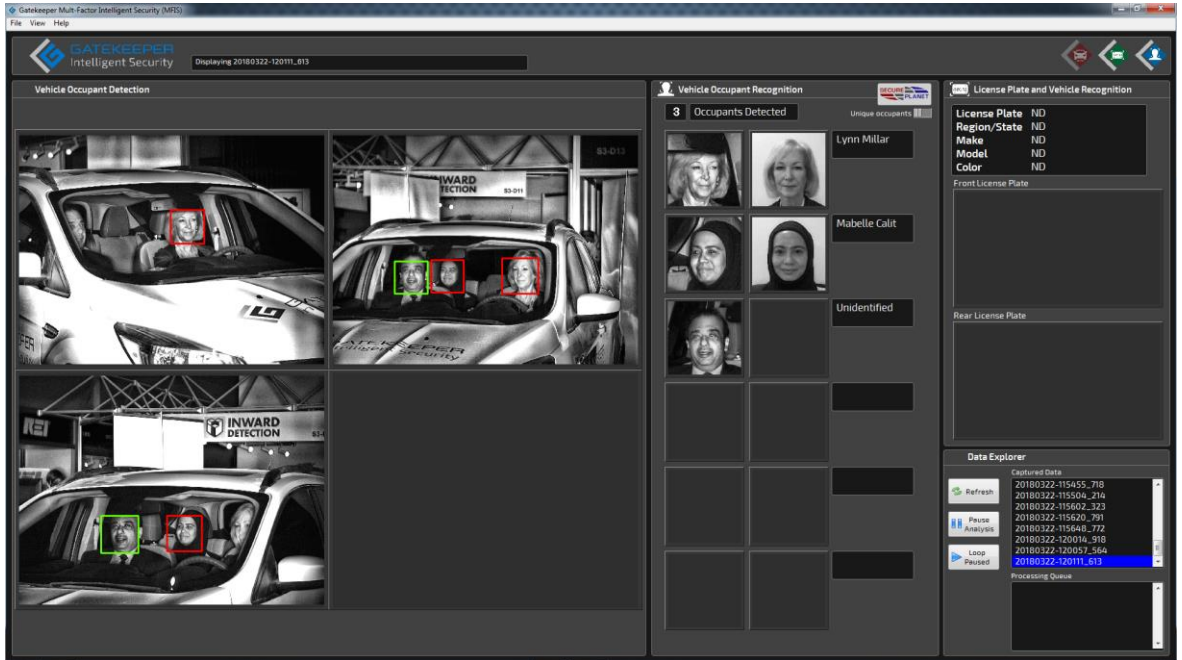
Gatekeeper Multi-Factor Intelligent Security (MFIS)
File View Help

GATEKEEPER
Intelligent Security
Displaying 20180322-120111_613

Vehicle Occupant Detection

INWARD DETECTION
S3-D13
INWARD DETECTION

Vehicle Occupant Recognition
SECURE PLANET
3 Occupants Detected
Unique occupants

Lynn Millar
Mabelle Calit
Unidentified

License Plate and Vehicle Recognition

| License Plate | ND |
|---|---|
| Region/State | ND |
| Make | ND |
| Model | ND |
| Color | ND |

Front License Plate
Rear License Plate

Data Explorer
Captured Data
20180322-115455_718
20180322-115504_214
20180322-115602_323
20180322-115620_791
20180322-115648_772
20180322-120014_918
20180322-120057_564
20180322-120111_613
Refresh
Pause Analysis
Loop Paused
Processing Queue